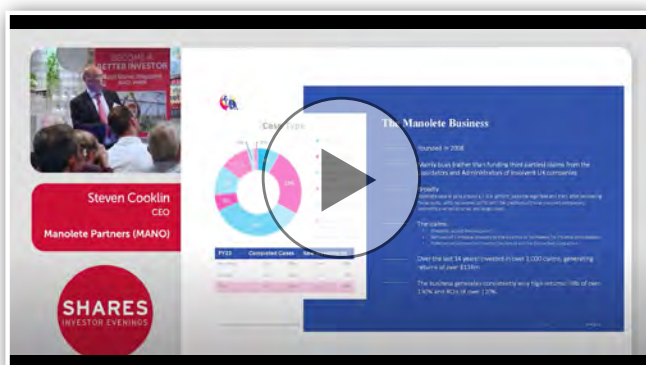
BECOME A BETTER INVESTOR

Steven Cooklin
CEO
Manolete Partners (MANO)

SHARES
INVESTOR EVENINGS

Case Types

| FY23 | Completed Cases | New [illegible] |
|---|---|---|

The Manolete Business

Founded in 2009

Mainly buys (rather than funding third parties) claims from the Liquidators and Administrators of insolvent UK companies

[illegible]

The claims:

Over the last 14 years invested in over 1,000 claims, generating returns of over £134m

The business generates consistently very high returns: IRR of over 130% and ROIC of over 110%